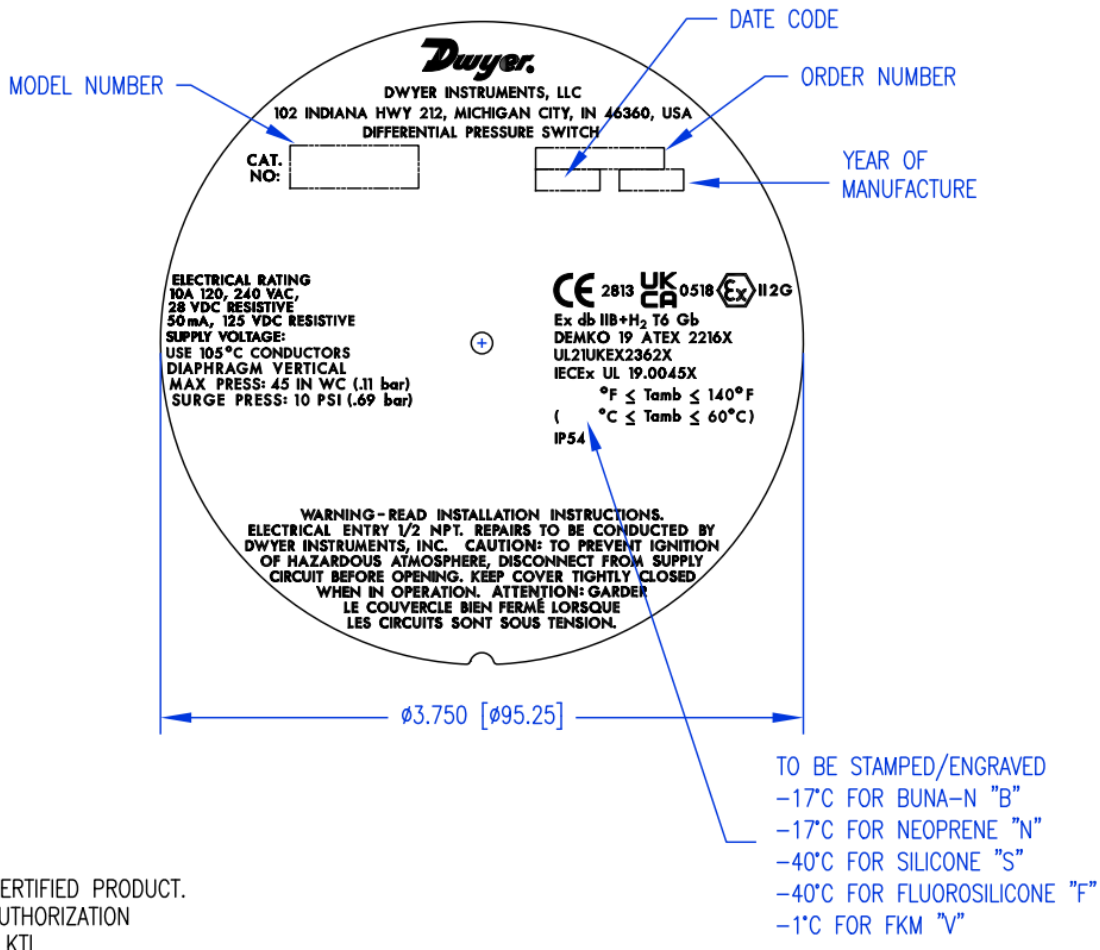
DATE CODE

MODEL NUMBER

Dwyer.

DWYER INSTRUMENTS, LLC
102 INDIANA HWY 212, MICHIGAN CITY, IN 46360, USA
DIFFERENTIAL PRESSURE SWITCH

ORDER NUMBER

CAT. NO:

YEAR OF MANUFACTURE

ELECTRICAL RATING
10A 120, 240 VAC,
28 VDC RESISTIVE
50mA, 125 VDC RESISTIVE
SUPPLY VOLTAGE:
USE 105°C CONDUCTORS
DIAPHRAGM VERTICAL
MAX PRESS: 45 IN WC (.11 bar)
SURGE PRESS: 10 PSI (.69 bar)

CE 2813 UK CA 0518 Ex II2G
Ex db IIB+$H_2$ T6 Gb
DEMKO 19 ATEX 2216X
UL21UKEX2362X
IECEx UL 19.0045X
°F ≤ Tamb ≤ 140°F
( °C ≤ Tamb ≤ 60°C)
IP54

WARNING-READ INSTALLATION INSTRUCTIONS.
ELECTRICAL ENTRY 1/2 NPT. REPAIRS TO BE CONDUCTED BY DWYER INSTRUMENTS, INC. CAUTION: TO PREVENT IGNITION OF HAZARDOUS ATMOSPHERE, DISCONNECT FROM SUPPLY CIRCUIT BEFORE OPENING. KEEP COVER TIGHTLY CLOSED WHEN IN OPERATION. ATTENTION: GARDER LE COUVERCLE BIEN FERMÉ LORSQUE LES CIRCUITS SONT SOUS TENSION.

ø3.750 [ø95.25]

TO BE STAMPED/ENGRAVED
-17°C FOR BUNA-N "B"
-17°C FOR NEOPRENE "N"
-40°C FOR SILICONE "S"
-40°C FOR FLUOROSILICONE "F"
-1°C FOR FKM "V"

ERTIFIED PRODUCT.
UTHORIZATION
KTI